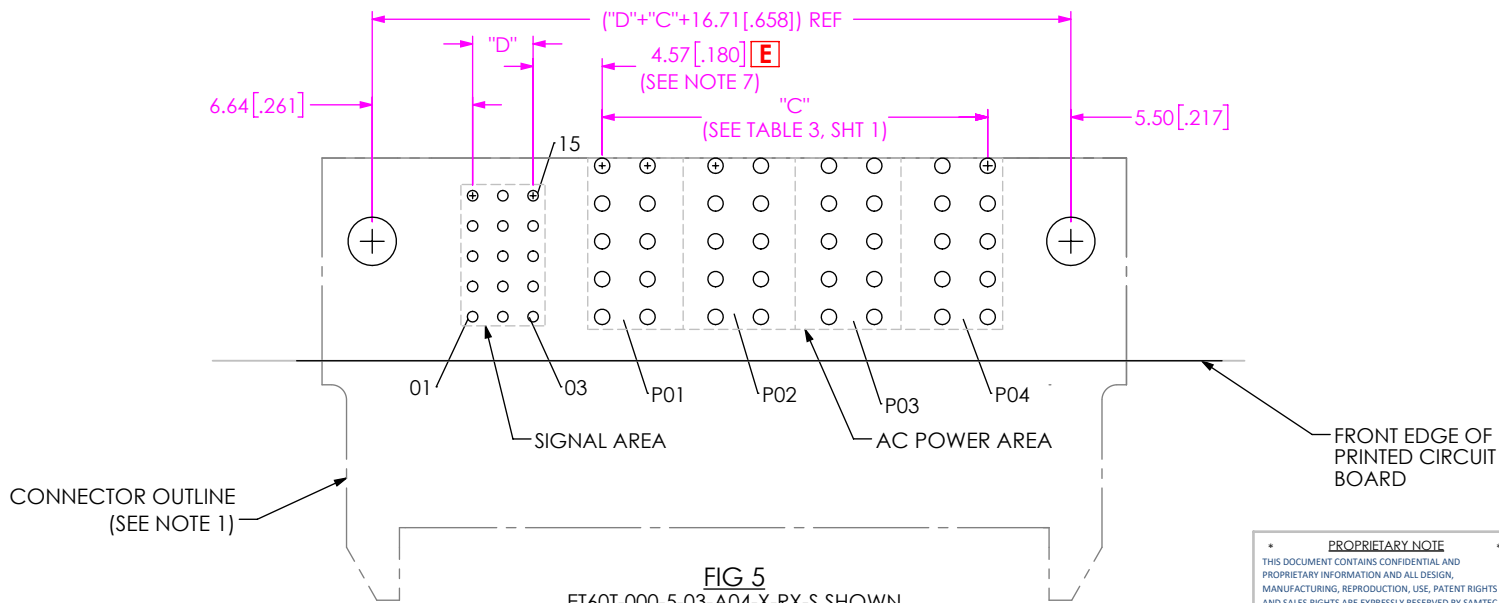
("D"+"C"+16.71[.658]) REF

"D"

4.57[.180] E
(SEE NOTE 7)

6.64[.261]

"C"
(SEE TABLE 3, SHT 1)

5.50[.217]

15

01

03

P01

P02

P03

P04

SIGNAL AREA

AC POWER AREA

FRONT EDGE OF PRINTED CIRCUIT BOARD

CONNECTOR OUTLINE (SEE NOTE 1)

FIG 5
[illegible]

PROPRIETARY NOTE
THIS DOCUMENT CONTAINS CONFIDENTIAL AND PROPRIETARY INFORMATION AND ALL DESIGN, MANUFACTURING, REPRODUCTION, USE, PATENT RIGHTS AND SALES RIGHTS ARE EXPRESSLY RESERVED BY SAMTEC